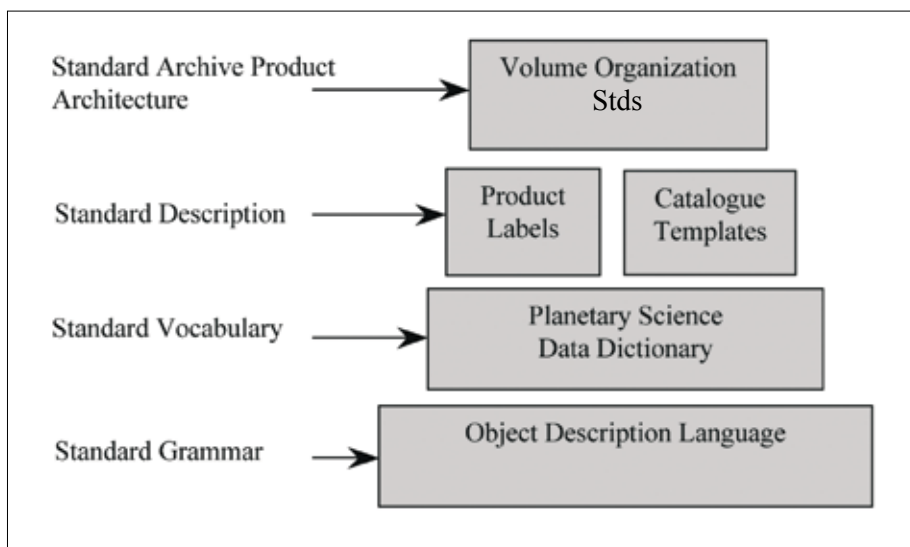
Standard Archive Product Architecture

Volume Organization Stds

Standard Description

Product Labels

Catalogue Templates

Standard Vocabulary

Planetary Science Data Dictionary

Standard Grammar

Object Description Language